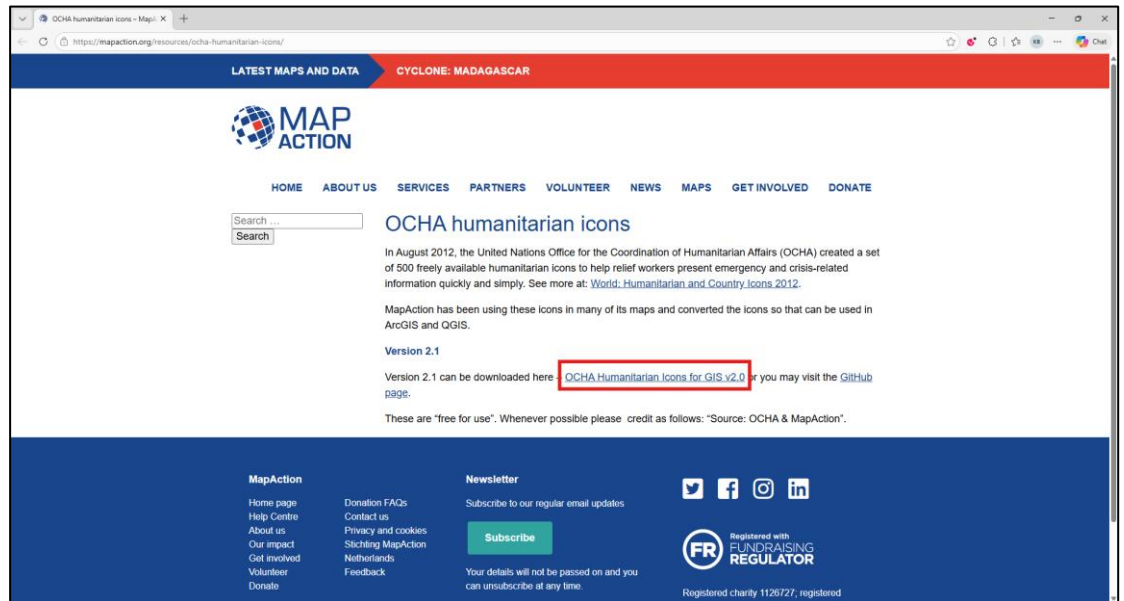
OCHA humanitarian icons – MapA ×

https://mapaction.org/resources/ocha-humanitarian-icons/

Chat

LATEST MAPS AND DATA CYCLONE: MADAGASCAR

MAP ACTION

HOME ABOUT US SERVICES PARTNERS VOLUNTEER NEWS MAPS GET INVOLVED DONATE

Search ...
Search

OCHA humanitarian icons

In August 2012, the United Nations Office for the Coordination of Humanitarian Affairs (OCHA) created a set of 500 freely available humanitarian icons to help relief workers present emergency and crisis-related information quickly and simply. See more at: World: Humanitarian and Country Icons 2012.

MapAction has been using these icons in many of its maps and converted the icons so that can be used in ArcGIS and QGIS.

Version 2.1

Version 2.1 can be downloaded here - OCHA Humanitarian Icons for GIS v2.0 or you may visit the GitHub page.

These are “free for use”. Whenever possible please credit as follows: “Source: OCHA & MapAction”.

MapAction

Home page
Help Centre
About us
Our impact
Get involved
Volunteer
Donate

Donation FAQs
Contact us
Privacy and cookies
Stichting MapAction
Netherlands
Feedback

Newsletter

Subscribe to our regular email updates

Subscribe

Your details will not be passed on and you can unsubscribe at any time.

FR Registered with FUNDRAISING REGULATOR

Registered charity 1126727; registered